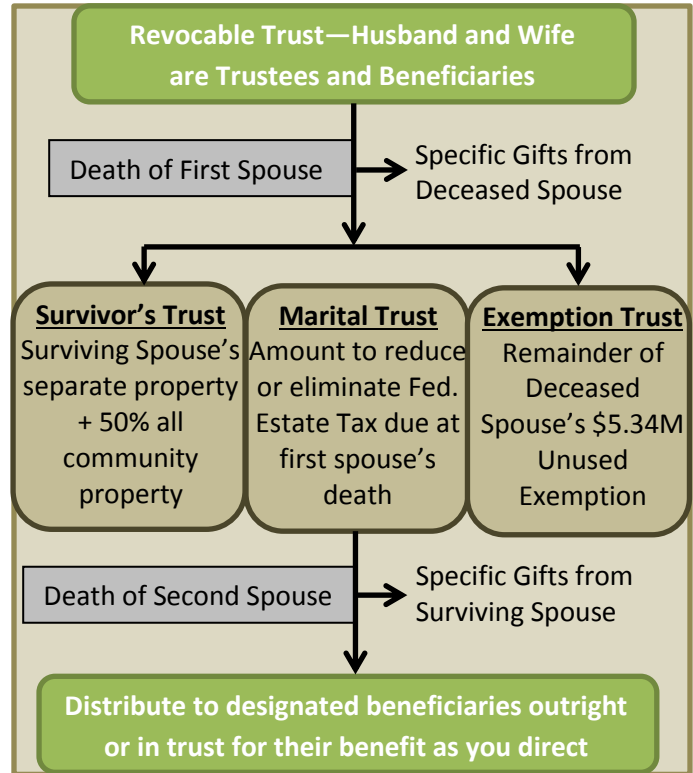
Revocable Trust—Husband and Wife are Trustees and Beneficiaries

Death of First Spouse

Specific Gifts from Deceased Spouse

Survivor's Trust
Surviving Spouse's separate property + 50% all community property

Marital Trust
Amount to reduce or eliminate Fed. Estate Tax due at first spouse's death

Exemption Trust
Remainder of Deceased Spouse's $5.34M Unused Exemption

Death of Second Spouse

Specific Gifts from Surviving Spouse

Distribute to designated beneficiaries outright or in trust for their benefit as you direct